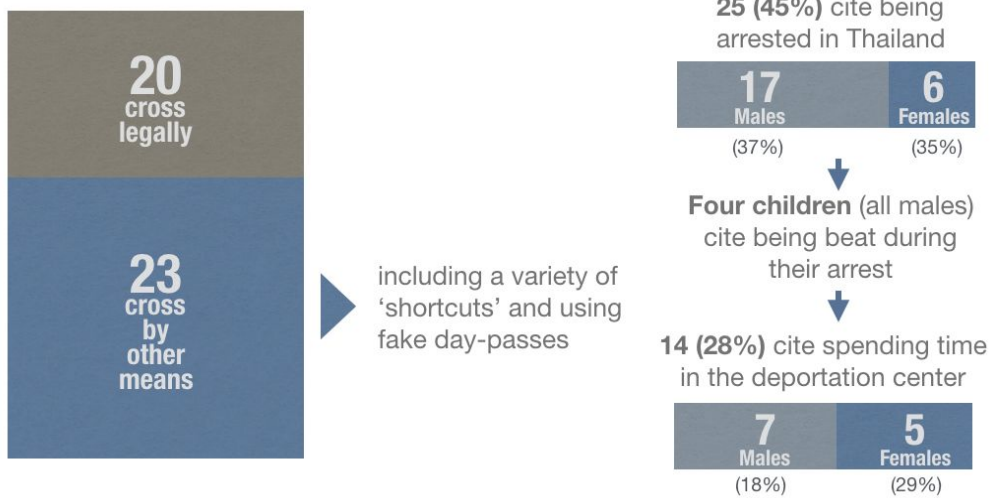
20
cross
legally

23
cross
by
other
means

including a variety of 'shortcuts' and using fake day-passes

25 (45%) cite being arrested in Thailand

17
Males
(37%)

6
Females
(35%)

Four children (all males) cite being beat during their arrest

14 (28%) cite spending time in the deportation center

7
Males
(18%)

5
Females
(29%)